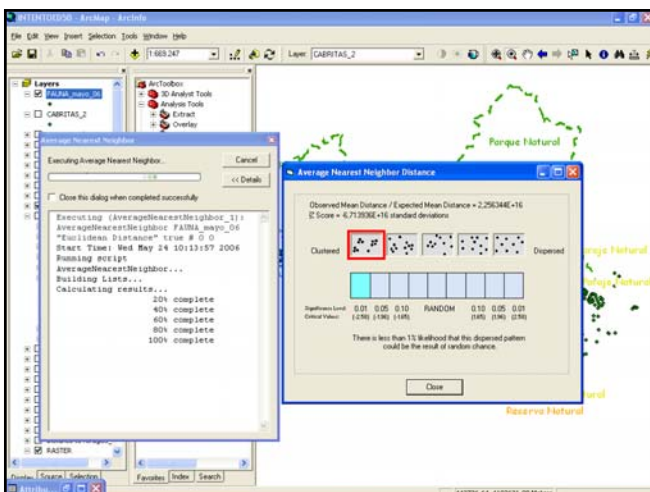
INTENTO050 - ArcMap - ArcInfo

File Edit View Insert Selection Tools Window Help

1:669.247

Layer: CABRITAS_2

Layers
FAUNA_mayo_06
CABRITAS_2

ArcToolbox
3D Analyst Tools
Analysis Tools
Extract
Overlay

Average Nearest Neighbor

Executing Average Nearest Neighbor...

Cancel

<< Details

Close this dialog when completed successfully

Executing (AverageNearestNeighbor_1): AverageNearestNeighbor FAUNA_mayo_06 "Euclidean Distance" true # 0 0
Start Time: Wed May 24 10:13:57 2006
Running script AverageNearestNeighbor...
Building Lists...
Calculating results...
20% complete
40% complete
60% complete
80% complete
100% complete

Average Nearest Neighbor Distance

Observed Mean Distance / Expected Mean Distance = 2,256344E+16
Z Score = 6,713936E+16 standard deviations

Clustered

Dispersed

Significance Level: 0.01 0.05 0.10 RANDOM 0.10 0.05 0.01
Critical Value: (-2.58) (-1.96) (-1.65) (1.65) (1.96) (2.58)

There is less than 1% likelihood that this dispersed pattern could be the result of random chance.

Close

Parque Natural

Paraje Natural

Paraje Natural

Reserva Natural

RASTER

Display Source Selection

Favorites Index Search

Attribu...